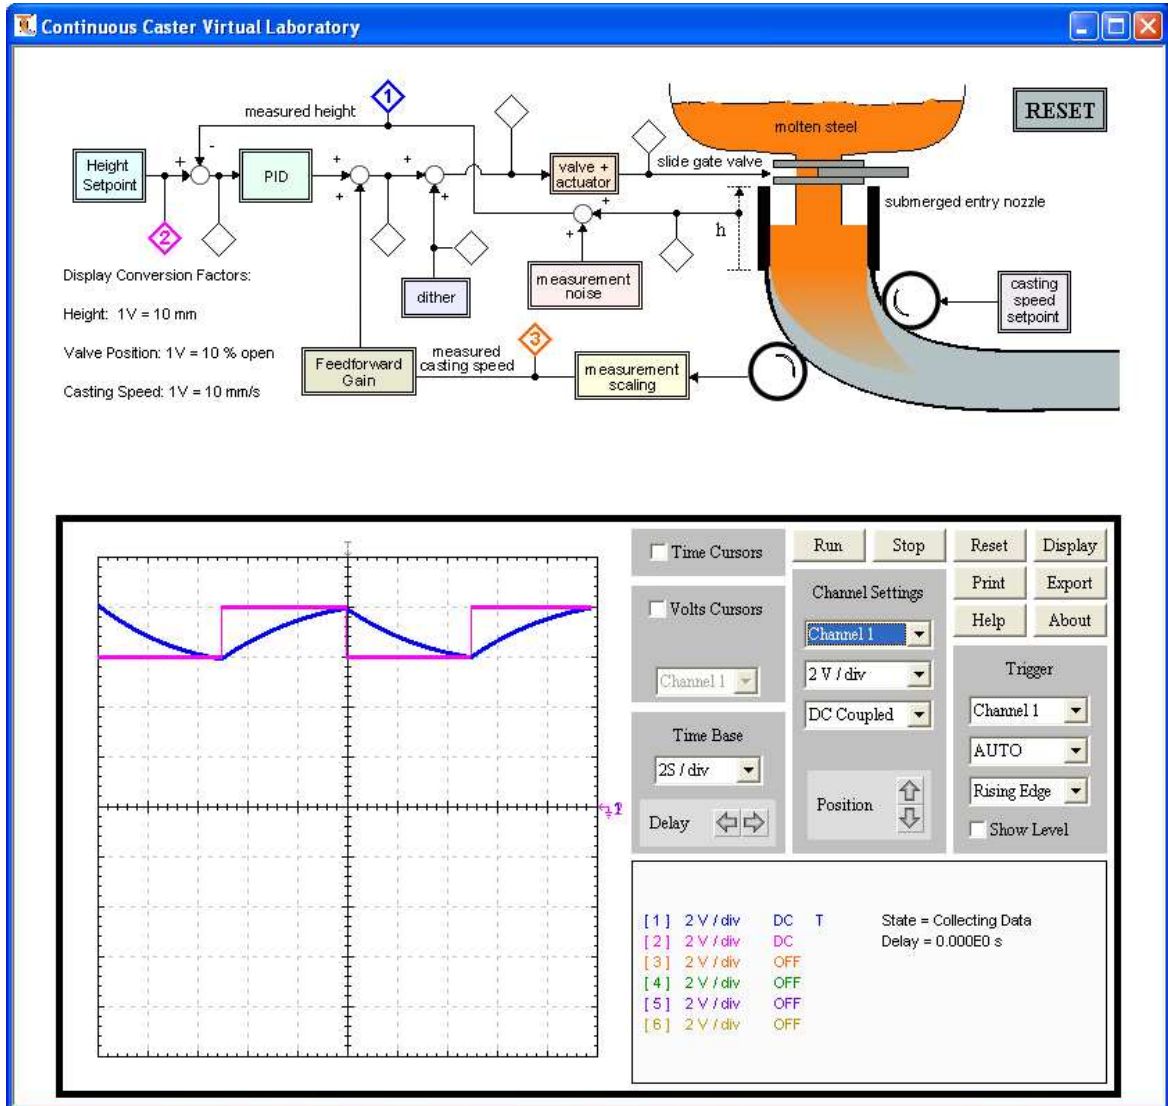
Continuous Caster Virtual Laboratory

measured height
1
Height Setpoint
+
-
PID
+
+
+
+
valve + actuator
slide gate valve
molten steel
RESET
submerged entry nozzle
+
+
h
2
Display Conversion Factors:
Height: 1V = 10 mm
Valve Position: 1V = 10 % open
Casting Speed: 1V = 10 mm/s
dither
measurement noise
casting speed setpoint
Feedforward Gain
measured casting speed
3
measurement scaling

Time Cursors
Run
Stop
Reset
Display
Print
Export
Channel Settings
Volts Cursors
Help
About
Channel 1
2 V / div
Trigger
Channel 1
DC Coupled
Channel 1
Time Base
AUTO
2S / div
Rising Edge
Position
Delay
Show Level

| [ 1 ] | 2 V / div | DC | T |
|---|---|---|---|
| [ 2 ] | 2 V / div | DC | |
| [ 3 ] | 2 V / div | OFF | |
| [ 4 ] | 2 V / div | OFF | |
| [ 5 ] | 2 V / div | OFF | |
| [ 6 ] | 2 V / div | OFF | |

State = Collecting Data
Delay = 0.000E0 s